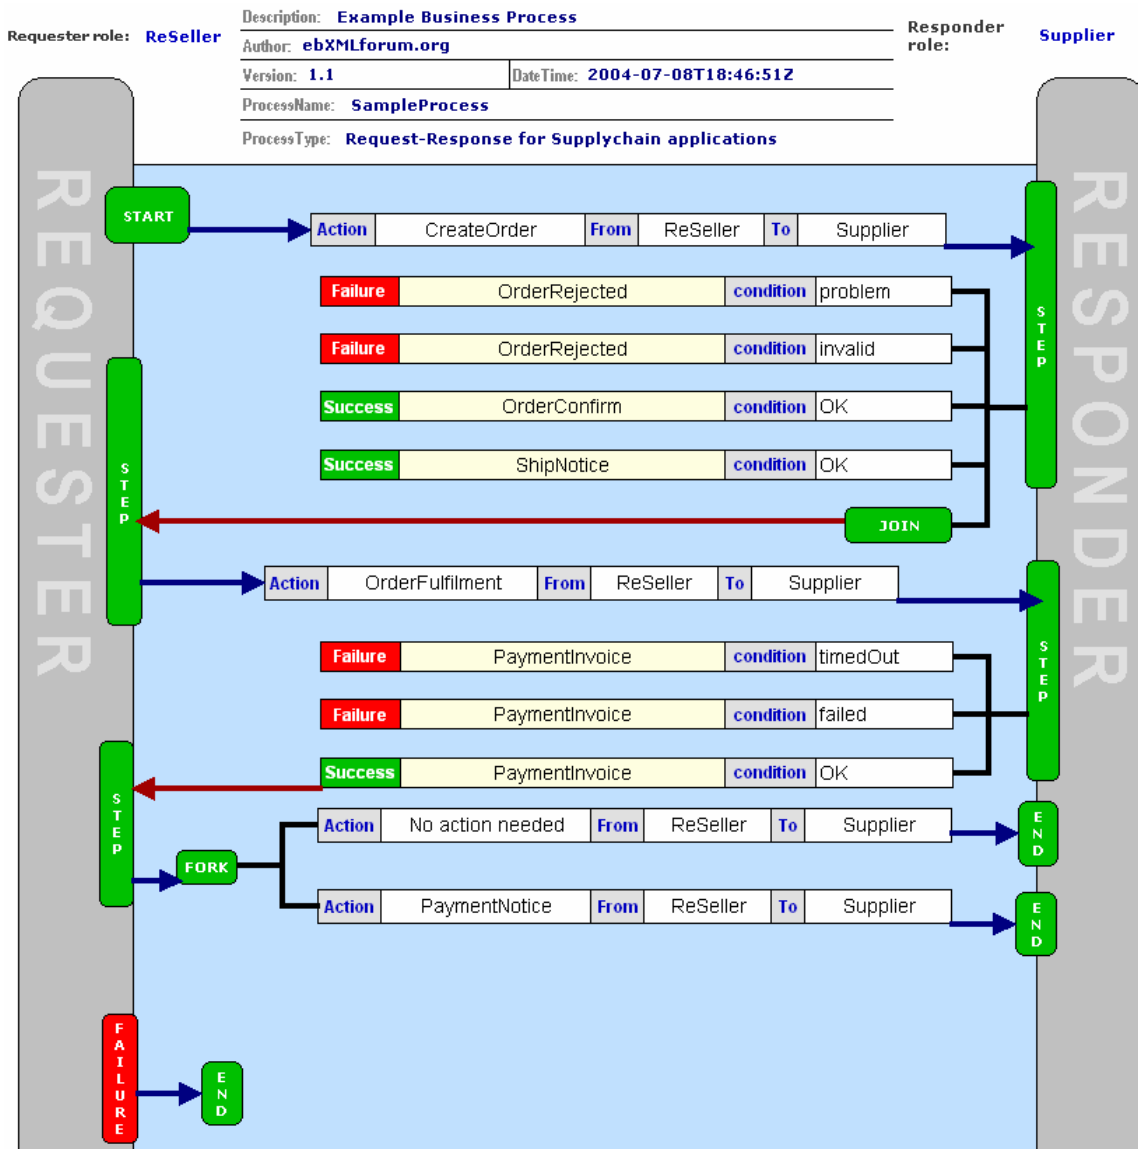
Requester role: ReSeller

Description: Example Business Process
Author: ebXMLforum.org
Version: 1.1
DateTime: 2004-07-08T18:46:51Z
ProcessName: SampleProcess
ProcessType: Request-Response for Supplychain applications

Responder role: Supplier

REQUESTER

RESPONDER

START

| Action | CreateOrder | From | ReSeller | To | Supplier |
|---|---|---|---|---|---|

STEP

| Failure | OrderRejected | condition | problem |
|---|---|---|---|
| Failure | OrderRejected | condition | invalid |
| Success | OrderConfirm | condition | OK |
| Success | ShipNotice | condition | OK |

JOIN

STEP

| Action | OrderFulfilment | From | ReSeller | To | Supplier |
|---|---|---|---|---|---|

STEP

| Failure | PaymentInvoice | condition | timedOut |
|---|---|---|---|
| Failure | PaymentInvoice | condition | failed |
| Success | PaymentInvoice | condition | OK |

STEP

FORK

| Action | No action needed | From | ReSeller | To | Supplier |
|---|---|---|---|---|---|
| Action | PaymentNotice | From | ReSeller | To | Supplier |

END

END

FAILURE

END